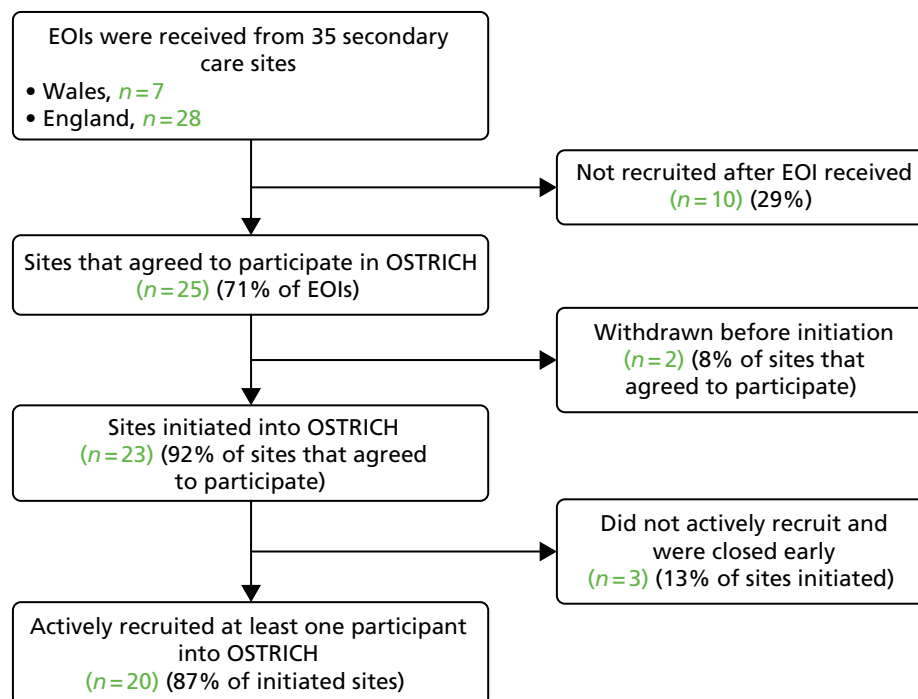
EOIs were received from 35 secondary care sites
• Wales, $n = 7$
• England, $n = 28$

Not recruited after EOI received ($n = 10$) (29%)

Sites that agreed to participate in OSTRICH ($n = 25$) (71% of EOIs)

Withdrawn before initiation ($n = 2$) (8% of sites that agreed to participate)

Sites initiated into OSTRICH ($n = 23$) (92% of sites that agreed to participate)

Did not actively recruit and were closed early ($n = 3$) (13% of sites initiated)

Actively recruited at least one participant into OSTRICH ($n = 20$) (87% of initiated sites)